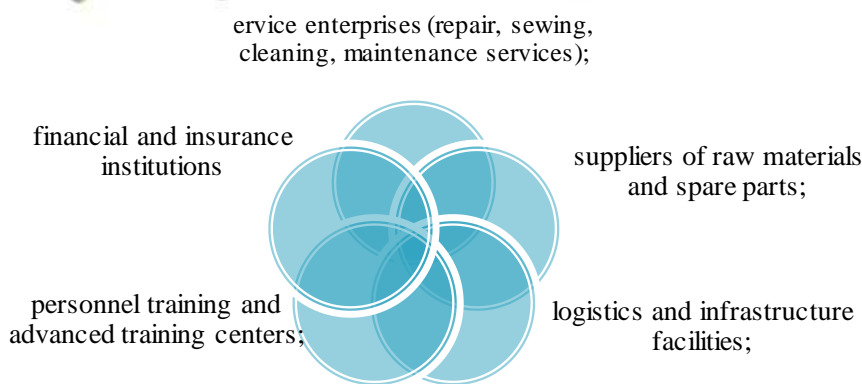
ervice enterprises (repair, sewing, cleaning, maintenance services);

financial and insurance institutions

suppliers of raw materials and spare parts;

personnel training and advanced training centers;

logistics and infrastructure facilities;